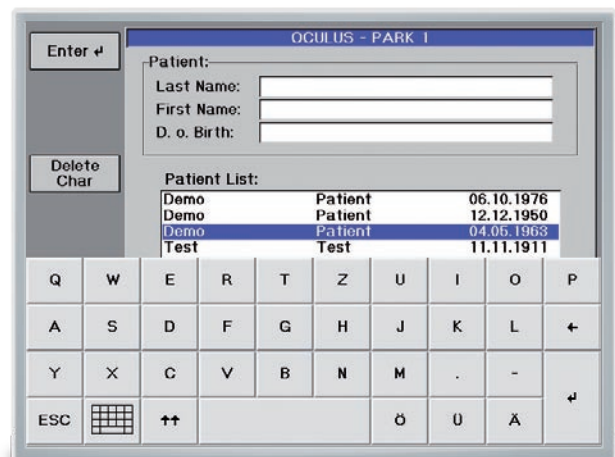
Enter ↵

OCULUS - PARK 1

Patient:
Last Name:
First Name:
D. o. Birth:

Delete Char

Patient List:

| | | |
|---|---|---|
| Demo | Patient | 06.10.1976 |
| Demo | Patient | 12.12.1950 |
| Demo | Patient | 04.05.1963 |
| Test | Test | 11.11.1911 |

Q W E R T Z U I O P
A S D F G H J K L ←
Y X C V B N M . -
ESC ↑↑ Ö Ü Ä ↵